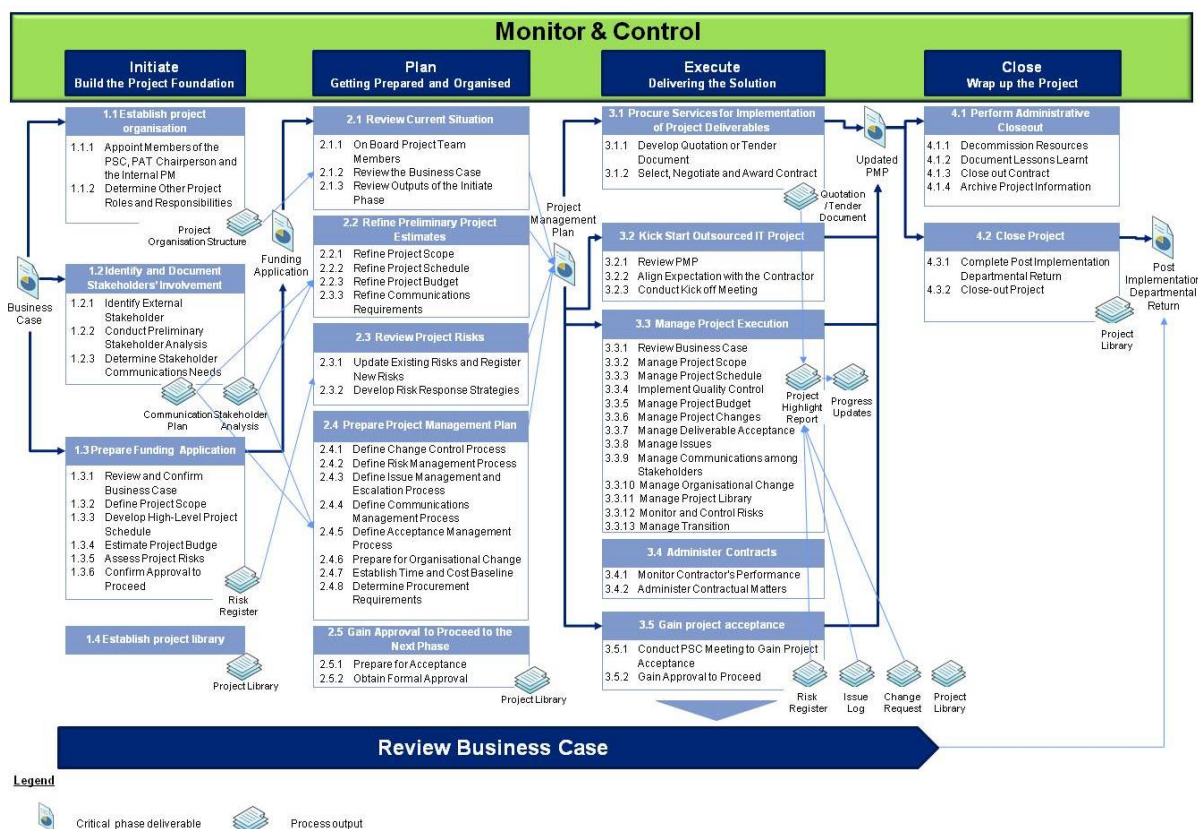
Monitor & Control

Initiate
Build the Project Foundation

Plan
Getting Prepared and Organised

Execute
Delivering the Solution

Close
Wrap up the Project

1.1 Establish project organisation
1.1.1 Appoint Members of the PSC, PAT Chairperson and the Internal PM
1.1.2 Determine Other Project Roles and Responsibilities

Project Organisation Structure

Funding Application

Business Case

1.2 Identify and Document Stakeholders' Involvement
1.2.1 Identify External Stakeholder
1.2.2 Conduct Preliminary Stakeholder Analysis
1.2.3 Determine Stakeholder Communications Needs

Communication Plan
Stakeholder Analysis

1.3 Prepare Funding Application
1.3.1 Review and Confirm Business Case
1.3.2 Define Project Scope
1.3.3 Develop High-Level Project Schedule
1.3.4 Estimate Project Budge
1.3.5 Assess Project Risks
1.3.6 Confirm Approval to Proceed

Risk Register

1.4 Establish project library

Project Library

2.1 Review Current Situation
2.1.1 On Board Project Team Members
2.1.2 Review the Business Case
2.1.3 Review Outputs of the Initiate Phase

2.2 Refine Preliminary Project Estimates
2.2.1 Refine Project Scope
2.2.2 Refine Project Schedule
2.2.3 Refine Project Budget
2.3.3 Refine Communications Requirements

2.3 Review Project Risks
2.3.1 Update Existing Risks and Register New Risks
2.3.2 Develop Risk Response Strategies

2.4 Prepare Project Management Plan
2.4.1 Define Change Control Process
2.4.2 Define Risk Management Process
2.4.3 Define Issue Management and Escalation Process
2.4.4 Define Communications Management Process
2.4.5 Define Acceptance Management Process
2.4.6 Prepare for Organisational Change
2.4.7 Establish Time and Cost Baseline
2.4.8 Determine Procurement Requirements

2.5 Gain Approval to Proceed to the Next Phase
2.5.1 Prepare for Acceptance
2.5.2 Obtain Formal Approval

Project Library

Project Management Plan

3.1 Procure Services for Implementation of Project Deliverables
3.1.1 Develop Quotation or Tender Document
3.1.2 Select, Negotiate and Award Contract

Quotation /Tender Document

Updated PMP

3.2 Kick Start Outsourced IT Project
3.2.1 Review PMP
3.2.2 Align Expectation with the Contractor
3.2.3 Conduct Kick off Meeting

3.3 Manage Project Execution
3.3.1 Review Business Case
3.3.2 Manage Project Scope
3.3.3 Manage Project Schedule
3.3.4 Implement Quality Control
3.3.5 Manage Project Budget
3.3.6 Manage Project Changes
3.3.7 Manage Deliverable Acceptance
3.3.8 Manage Issues
3.3.9 Manage Communications among Stakeholders
3.3.10 Manage Organisational Change
3.3.11 Manage Project Library
3.3.12 Monitor and Control Risks
3.3.13 Manage Transition

Project Highlight Report
Progress Updates

3.4 Administer Contracts
3.4.1 Monitor Contractor's Performance
3.4.2 Administer Contractual Matters

3.5 Gain project acceptance
3.5.1 Conduct PSC Meeting to Gain Project Acceptance
3.5.2 Gain Approval to Proceed

Risk Register
Issue Log
Change Request
Project Library

4.1 Perform Administrative Closeout
4.1.1 Decommission Resources
4.1.2 Document Lessons Learnt
4.1.3 Close out Contract
4.1.4 Archive Project Information

4.2 Close Project
4.3.1 Complete Post Implementation Departmental Return
4.3.2 Close-out Project

Post Implementation Departmental Return

Project Library

Review Business Case

Legend
Critical phase deliverable
Process output